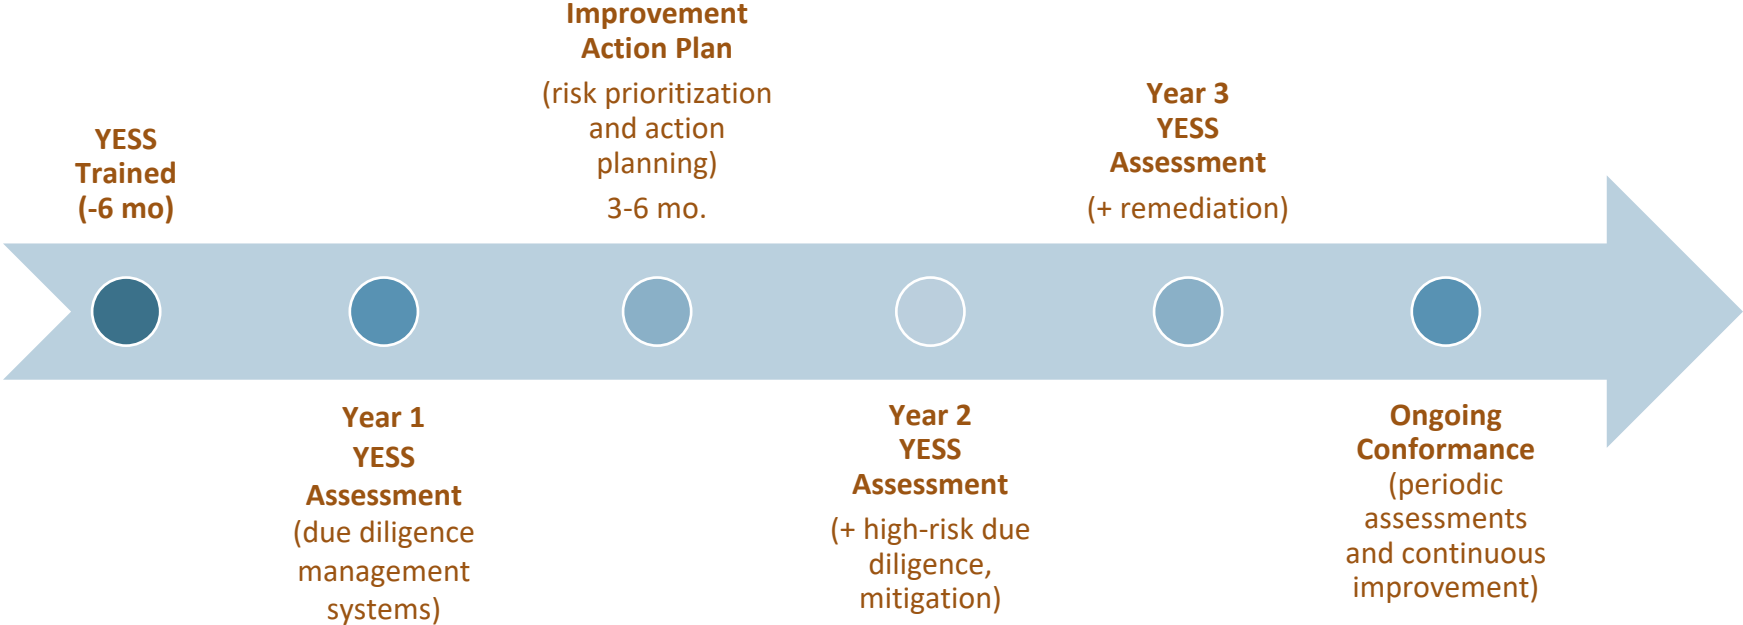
YESS Trained (-6 mo)

Improvement Action Plan

(risk prioritization and action planning)

3-6 mo.

Year 3 YESS Assessment

(+ remediation)

Year 1 YESS Assessment

(due diligence management systems)

Year 2 YESS Assessment

(+ high-risk due diligence, mitigation)

Ongoing Conformance

(periodic assessments and continuous improvement)